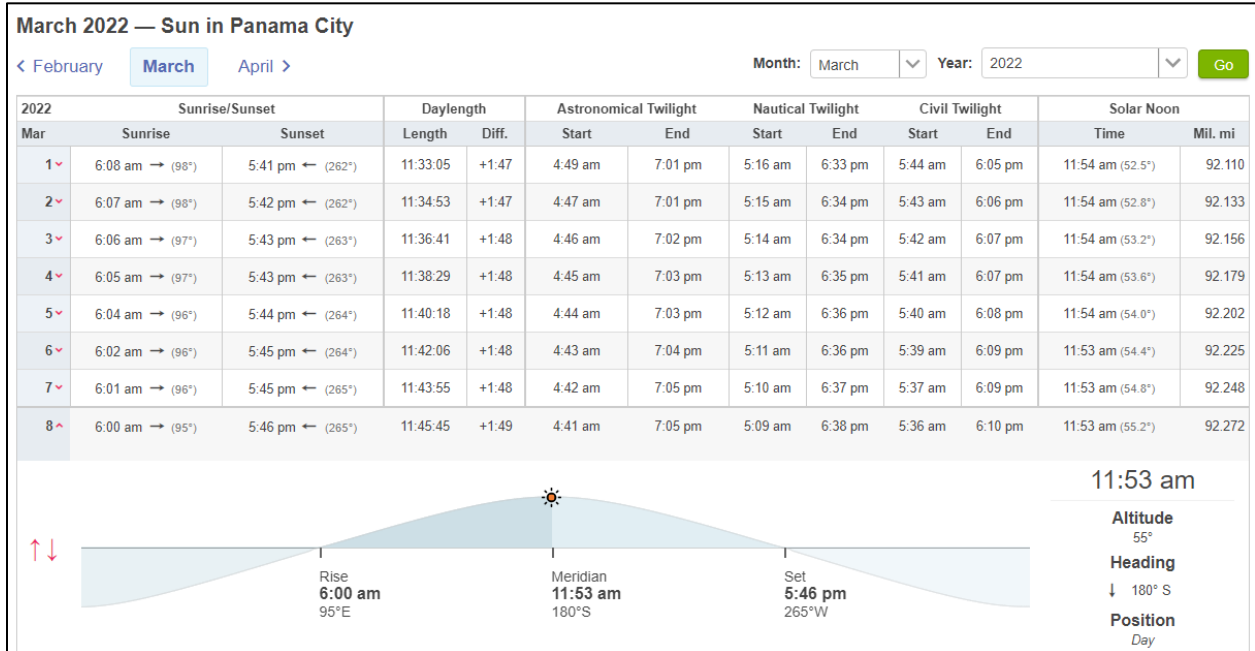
March 2022 — Sun in Panama City

‹ February  March  April ›

Month: March  Year: 2022  Go

| 2022 | Sunrise/Sunset | | Daylength | | Astronomical Twilight | | Nautical Twilight | | Civil Twilight | | Solar Noon | |
|---|---|---|---|---|---|---|---|---|---|---|---|---|
| Mar | Sunrise | Sunset | Length | Diff. | Start | End | Start | End | Start | End | Time | Mil. mi |
| 1 | 6:08 am → (98°) | 5:41 pm ← (262°) | 11:33:05 | +1:47 | 4:49 am | 7:01 pm | 5:16 am | 6:33 pm | 5:44 am | 6:05 pm | 11:54 am (52.5°) | 92.110 |
| 2 | 6:07 am → (98°) | 5:42 pm ← (262°) | 11:34:53 | +1:47 | 4:47 am | 7:01 pm | 5:15 am | 6:34 pm | 5:43 am | 6:06 pm | 11:54 am (52.8°) | 92.133 |
| 3 | 6:06 am → (97°) | 5:43 pm ← (263°) | 11:36:41 | +1:48 | 4:46 am | 7:02 pm | 5:14 am | 6:34 pm | 5:42 am | 6:07 pm | 11:54 am (53.2°) | 92.156 |
| 4 | 6:05 am → (97°) | 5:43 pm ← (263°) | 11:38:29 | +1:48 | 4:45 am | 7:03 pm | 5:13 am | 6:35 pm | 5:41 am | 6:07 pm | 11:54 am (53.6°) | 92.179 |
| 5 | 6:04 am → (96°) | 5:44 pm ← (264°) | 11:40:18 | +1:48 | 4:44 am | 7:03 pm | 5:12 am | 6:36 pm | 5:40 am | 6:08 pm | 11:54 am (54.0°) | 92.202 |
| 6 | 6:02 am → (96°) | 5:45 pm ← (264°) | 11:42:06 | +1:48 | 4:43 am | 7:04 pm | 5:11 am | 6:36 pm | 5:39 am | 6:09 pm | 11:53 am (54.4°) | 92.225 |
| 7 | 6:01 am → (96°) | 5:45 pm ← (265°) | 11:43:55 | +1:48 | 4:42 am | 7:05 pm | 5:10 am | 6:37 pm | 5:37 am | 6:09 pm | 11:53 am (54.8°) | 92.248 |
| 8 | 6:00 am → (95°) | 5:46 pm ← (265°) | 11:45:45 | +1:49 | 4:41 am | 7:05 pm | 5:09 am | 6:38 pm | 5:36 am | 6:10 pm | 11:53 am (55.2°) | 92.272 |

↑↓

Rise
6:00 am
95°E

Meridian
11:53 am
180°S

Set
5:46 pm
265°W

11:53 am
Altitude
55°
Heading
↓ 180° S
Position
Day